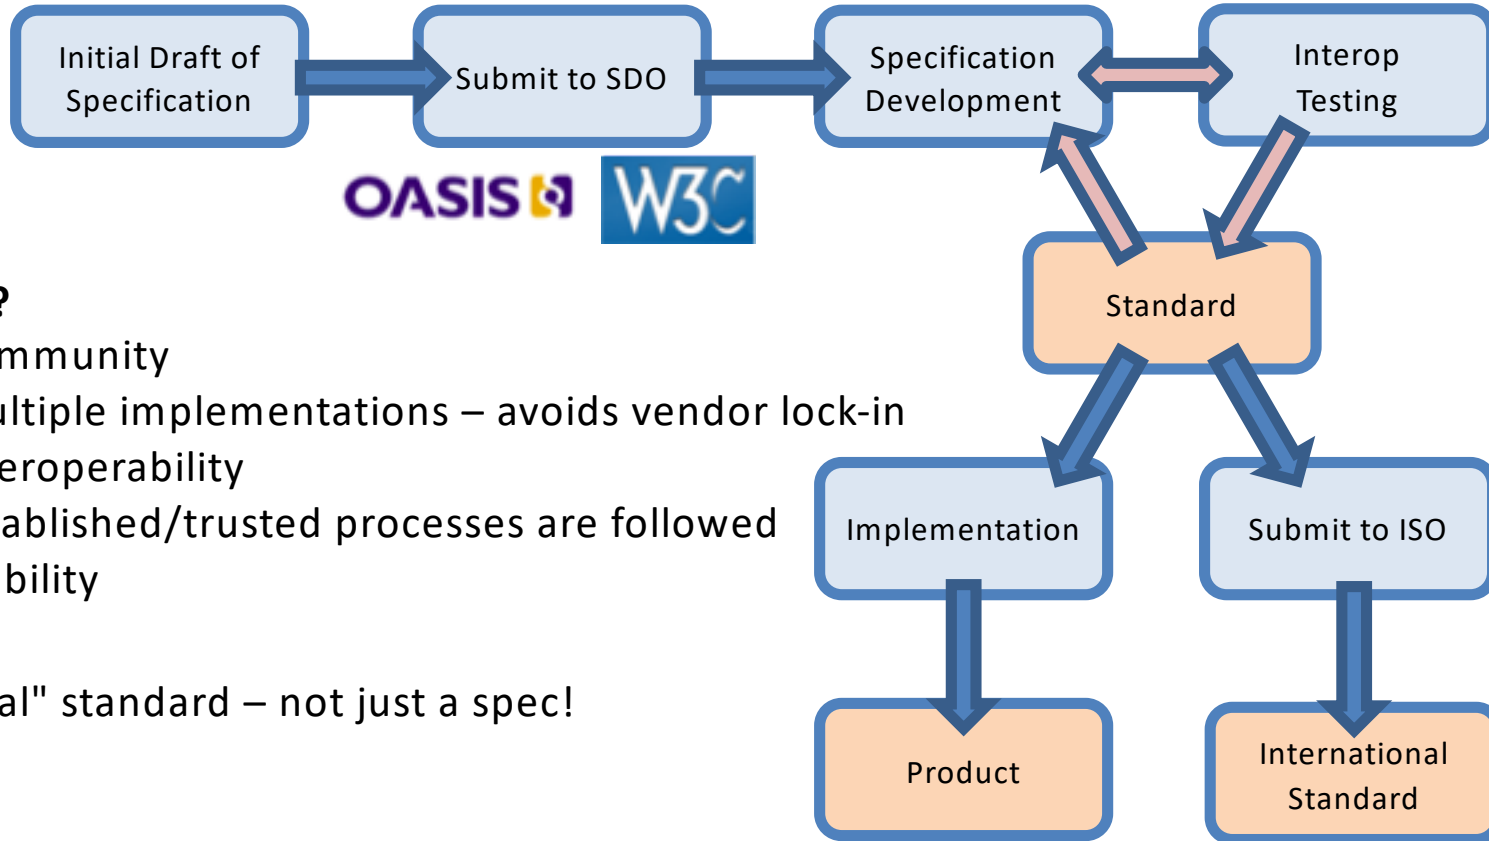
Initial Draft of Specification

Submit to SDO

Specification Development

Interop Testing

OASIS

W3C

Standard

Implementation

Submit to ISO

Product

International Standard

?

mmunity

ultiple implementations – avoids vendor lock-in

eroperability

ablished/trusted processes are followed

bility

al" standard – not just a spec!